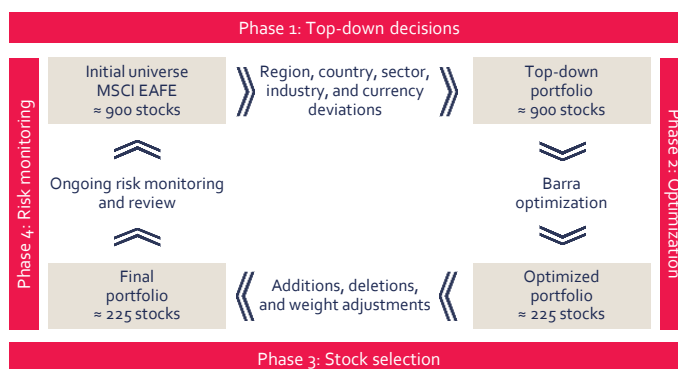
Phase 1: Top-down decisions

Initial universe MSCI EAFE ≈ 900 stocks

Region, country, sector, industry, and currency deviations

Top-down portfolio ≈ 900 stocks

Phase 4: Risk monitoring

Ongoing risk monitoring and review

Barra optimization

Phase 2: Optimization

Final portfolio ≈ 225 stocks

Additions, deletions, and weight adjustments

Optimized portfolio ≈ 225 stocks

Phase 3: Stock selection